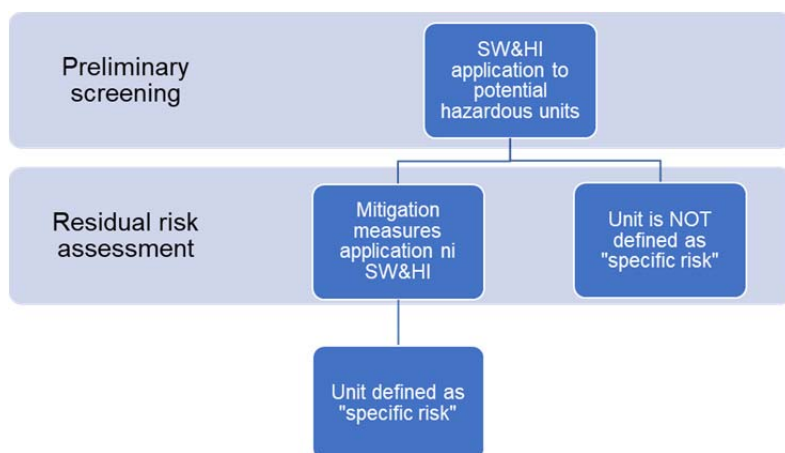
Preliminary screening

SW&HI application to potential hazardous units

Residual risk assessment

Mitigation measures application ni SW&HI

Unit is NOT defined as "specific risk"

Unit defined as "specific risk"